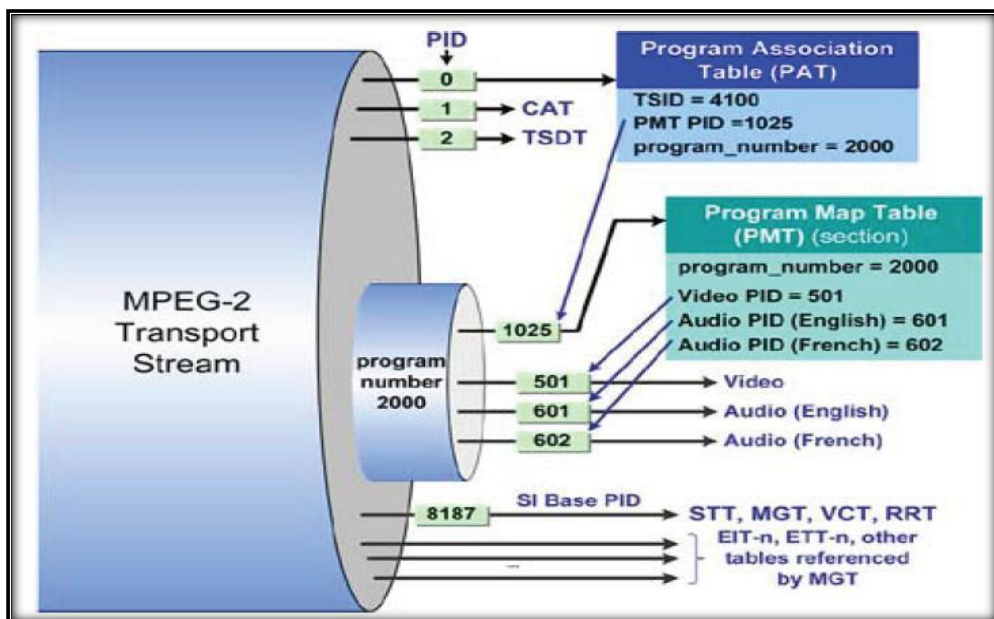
PID

0

1 CAT

2 TSDT

Program Association Table (PAT)

TSID = 4100
PMT PID =1025
program_number = 2000

Program Map Table (PMT) (section)

program_number = 2000
Video PID = 501
Audio PID (English) = 601
Audio PID (French) = 602

MPEG-2 Transport Stream

program number 2000

1025

501 Video

601 Audio (English)

602 Audio (French)

SI Base PID

8187 STT, MGT, VCT, RRT

EIT-n, ETT-n, other tables referenced by MGT